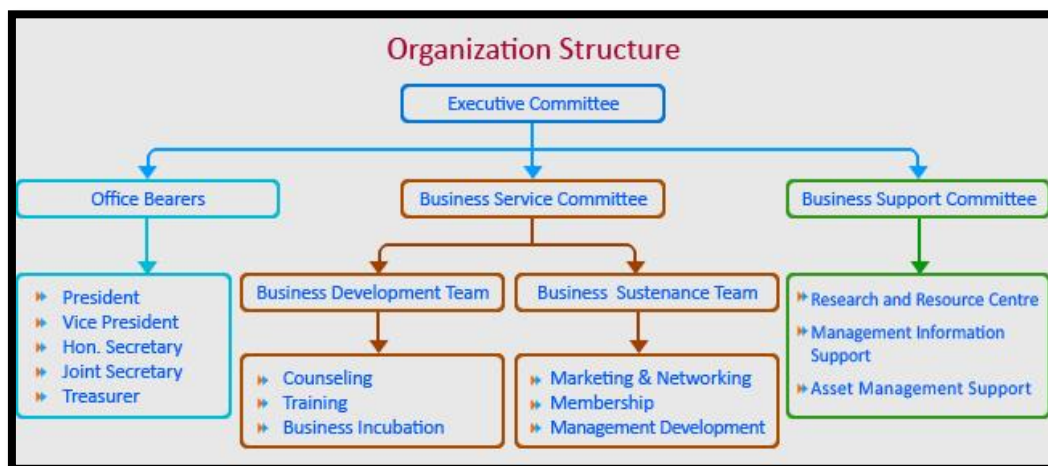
Organization Structure

Executive Committee

Office Bearers

Business Service Committee

Business Support Committee

President
Vice President
Hon. Secretary
Joint Secretary
Treasurer

Business Development Team

Counseling
Training
Business Incubation

Business Sustenance Team

Marketing & Networking
Membership
Management Development

Research and Resource Centre
Management Information Support
Asset Management Support